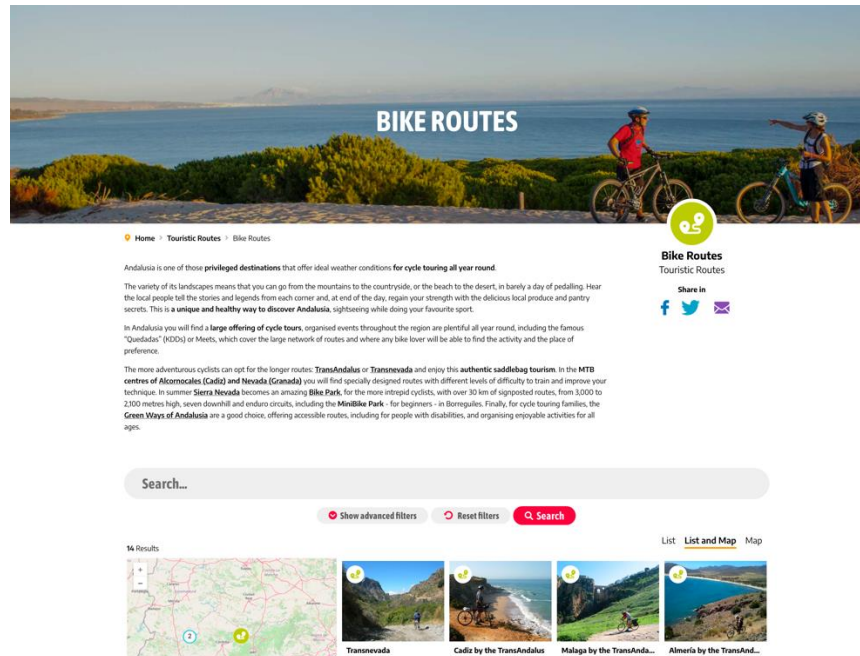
BIKE ROUTES

Home > Touristic Routes > Bike Routes

Bike Routes
Touristic Routes

Share in

Andalusia is one of those privileged destinations that offer ideal weather conditions for cycle touring all year round.

The variety of its landscapes means that you can go from the mountains to the countryside, or the beach to the desert, in barely a day of pedalling. Hear the local people tell the stories and legends from each corner and, at end of the day, regain your strength with the delicious local produce and pantry secrets. This is a unique and healthy way to discover Andalusia, sightseeing while doing your favourite sport.

In Andalusia you will find a large offering of cycle tours, organised events throughout the region are plentiful all year round, including the famous "Quedadas" (KDDs) or Meets, which cover the large network of routes and where any bike lover will be able to find the activity and the place of preference.

The more adventurous cyclists can opt for the longer routes: TransAndalus or Transnevada and enjoy this authentic saddlebag tourism. In the MTB centres of Alcornocales (Cadiz) and Nevada (Granada) you will find specially designed routes with different levels of difficulty to train and improve your technique. In summer Sierra Nevada becomes an amazing Bike Park, for the more intrepid cyclists, with over 30 km of signposted routes, from 3,000 to 2,100 metres high, seven downhill and enduro circuits, including the MiniBike Park - for beginners - in Borreguiles. Finally, for cycle touring families, the Green Ways of Andalusia are a good choice, offering accessible routes, including for people with disabilities, and organising enjoyable activities for all ages.

Search...

Show advanced filters   Reset filters   Search

14 Results

List   List and Map   Map

+
-
2

Transnevada
Cadiz by the TransAndalus
Malaga by the TransAnda...
Almería by the TransAnd...